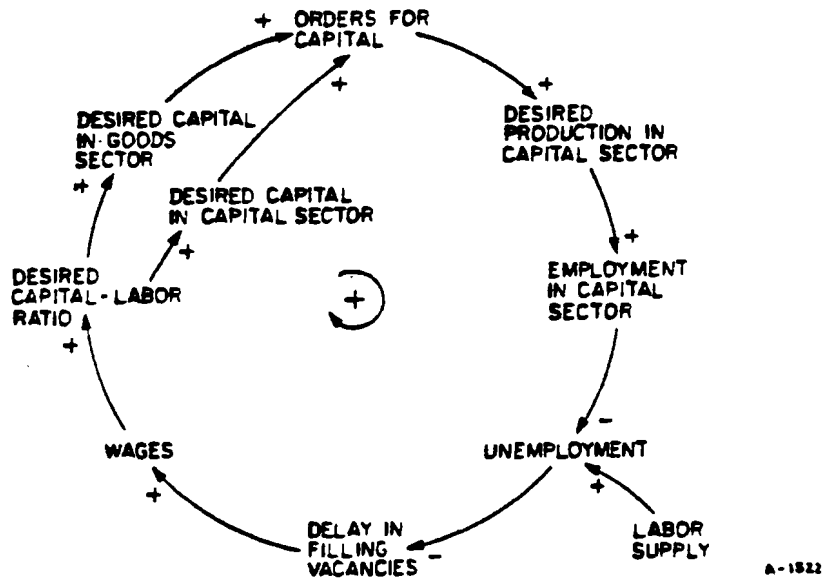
+ ORDERS FOR CAPITAL

+

+

DESIRED PRODUCTION IN CAPITAL SECTOR

DESIRED CAPITAL IN GOODS SECTOR

+

DESIRED CAPITAL IN CAPITAL SECTOR

+

+

EMPLOYMENT IN CAPITAL SECTOR

DESIRED CAPITAL-LABOR RATIO

+

+

-

WAGES

UNEMPLOYMENT

+

+

LABOR SUPPLY

DELAY IN FILLING VACANCIES

-

A-1522